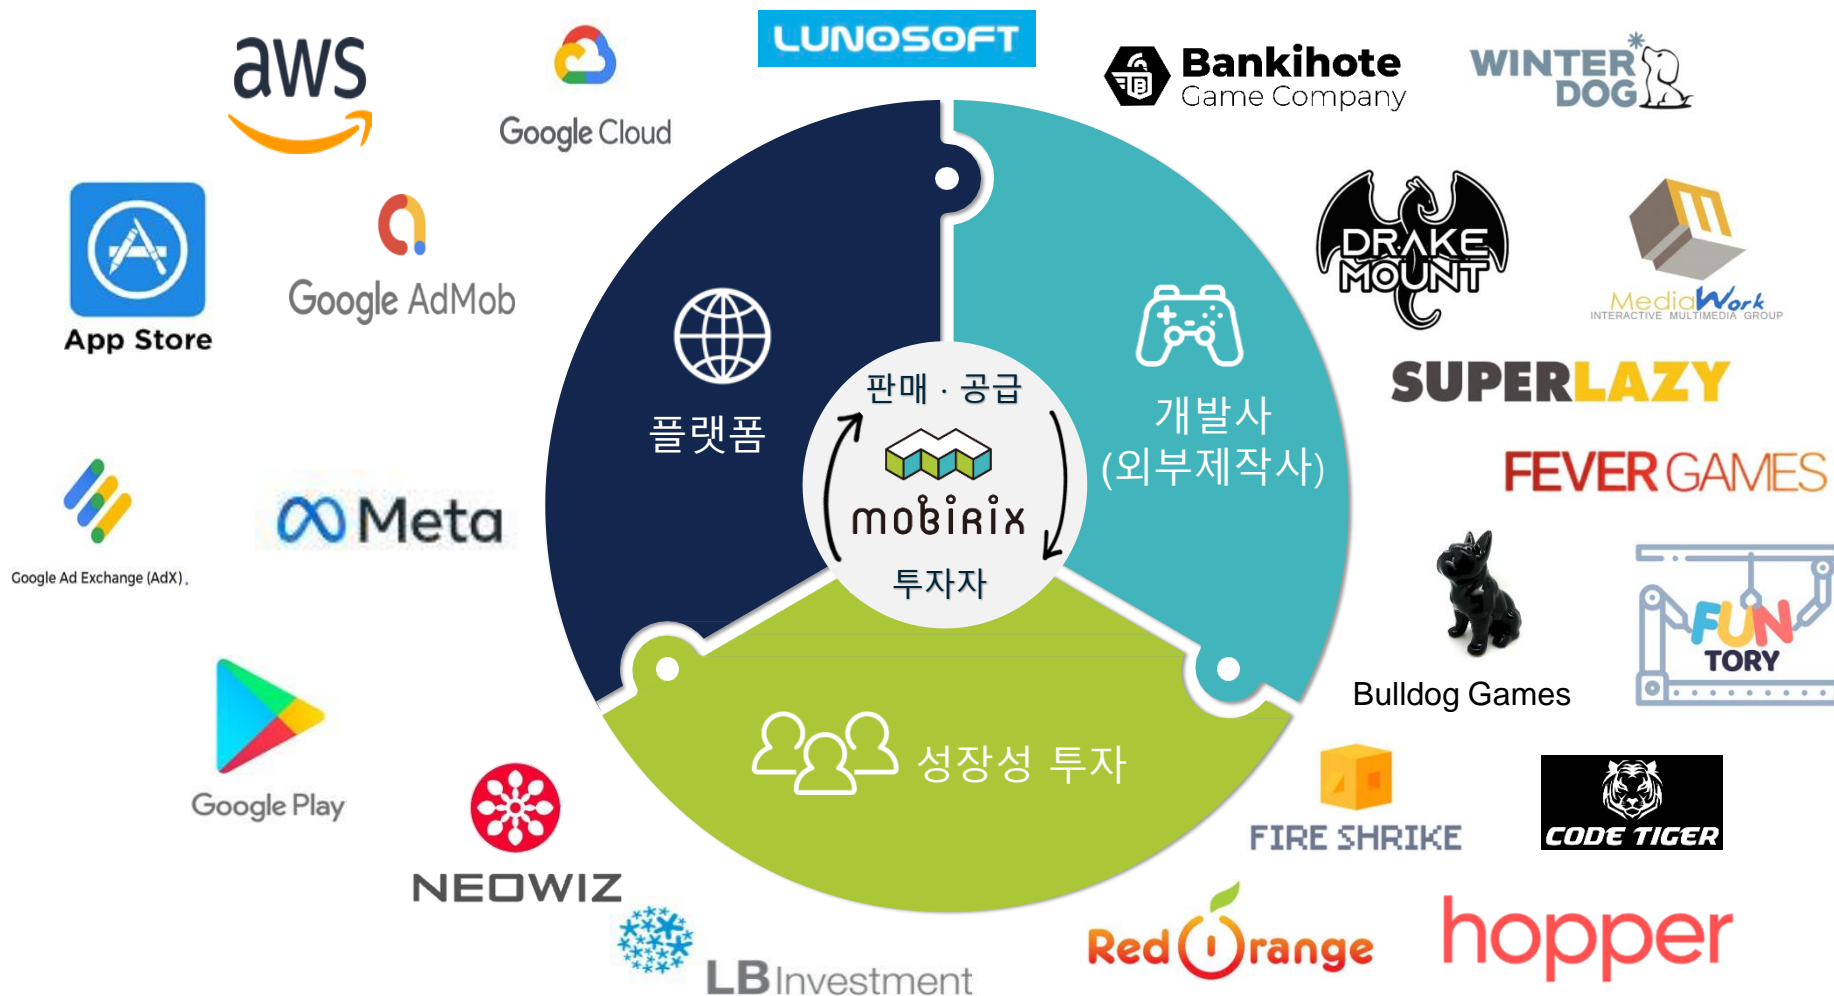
aws

Google Cloud

LUNOSOFT

Bankihote
Game Company

WINTER DOG

App Store

Google AdMob

플랫폼

판매 · 공급

mobirix

투자자

개발사
(외부제작사)

DRAKE MOUNT

MediaWork
INTERACTIVE MULTIMEDIA GROUP

SUPERLAZY

FEVER GAMES

Google Ad Exchange (AdX),

Meta

Bulldog Games

FUN TORY

Google Play

성장성 투자

NEOWIZ

FIRE SHRIKE

CODE TIGER

LB Investment

Red Orange

hopper